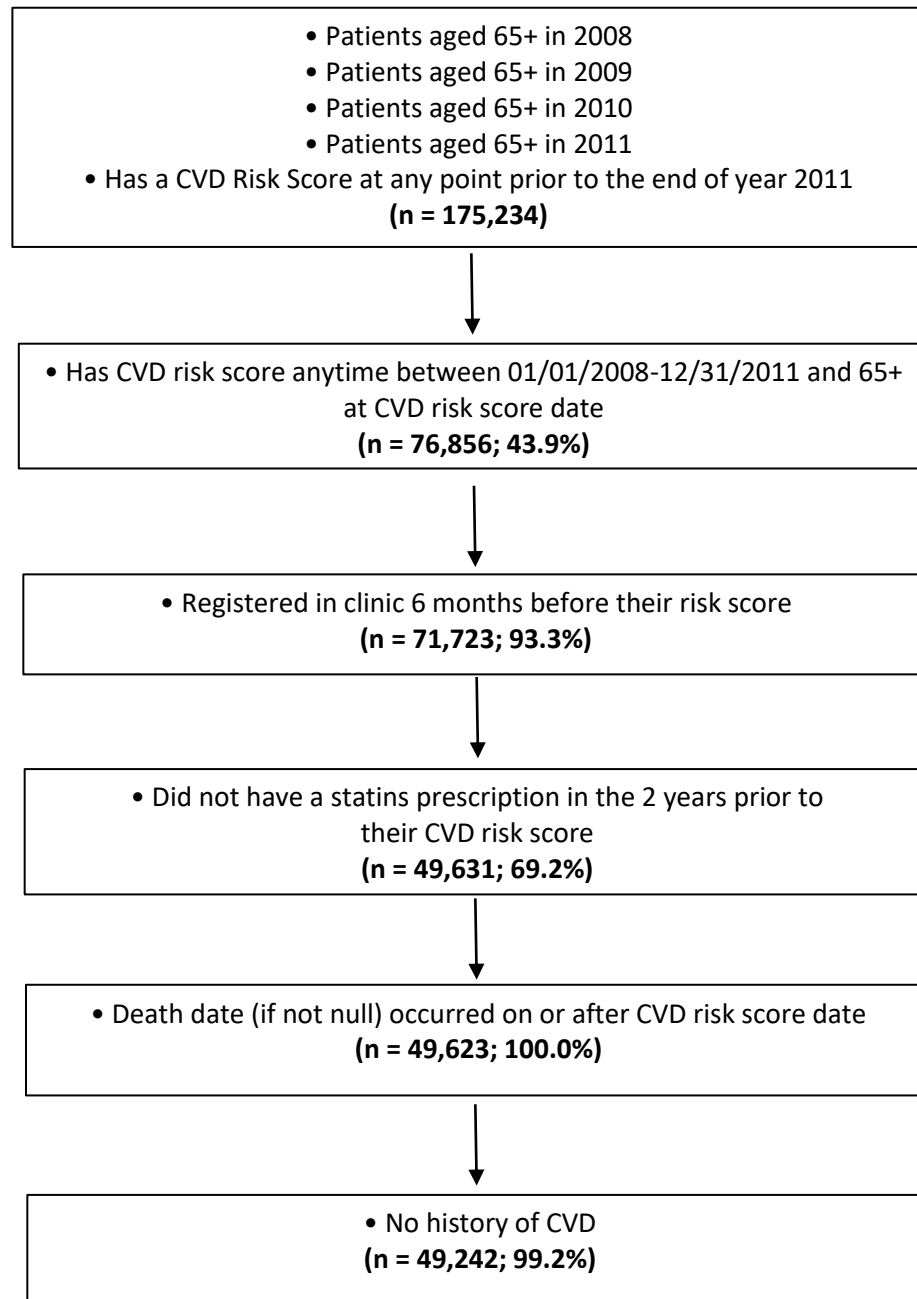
• Patients aged 65+ in 2008
• Patients aged 65+ in 2009
• Patients aged 65+ in 2010
• Patients aged 65+ in 2011
• Has a CVD Risk Score at any point prior to the end of year 2011
**(n = 175,234)**

• Has CVD risk score anytime between 01/01/2008-12/31/2011 and 65+ at CVD risk score date
**(n = 76,856; 43.9%)**

• Registered in clinic 6 months before their risk score
**(n = 71,723; 93.3%)**

• Did not have a statins prescription in the 2 years prior to their CVD risk score
**(n = 49,631; 69.2%)**

• Death date (if not null) occurred on or after CVD risk score date
**(n = 49,623; 100.0%)**

• No history of CVD
**(n = 49,242; 99.2%)**